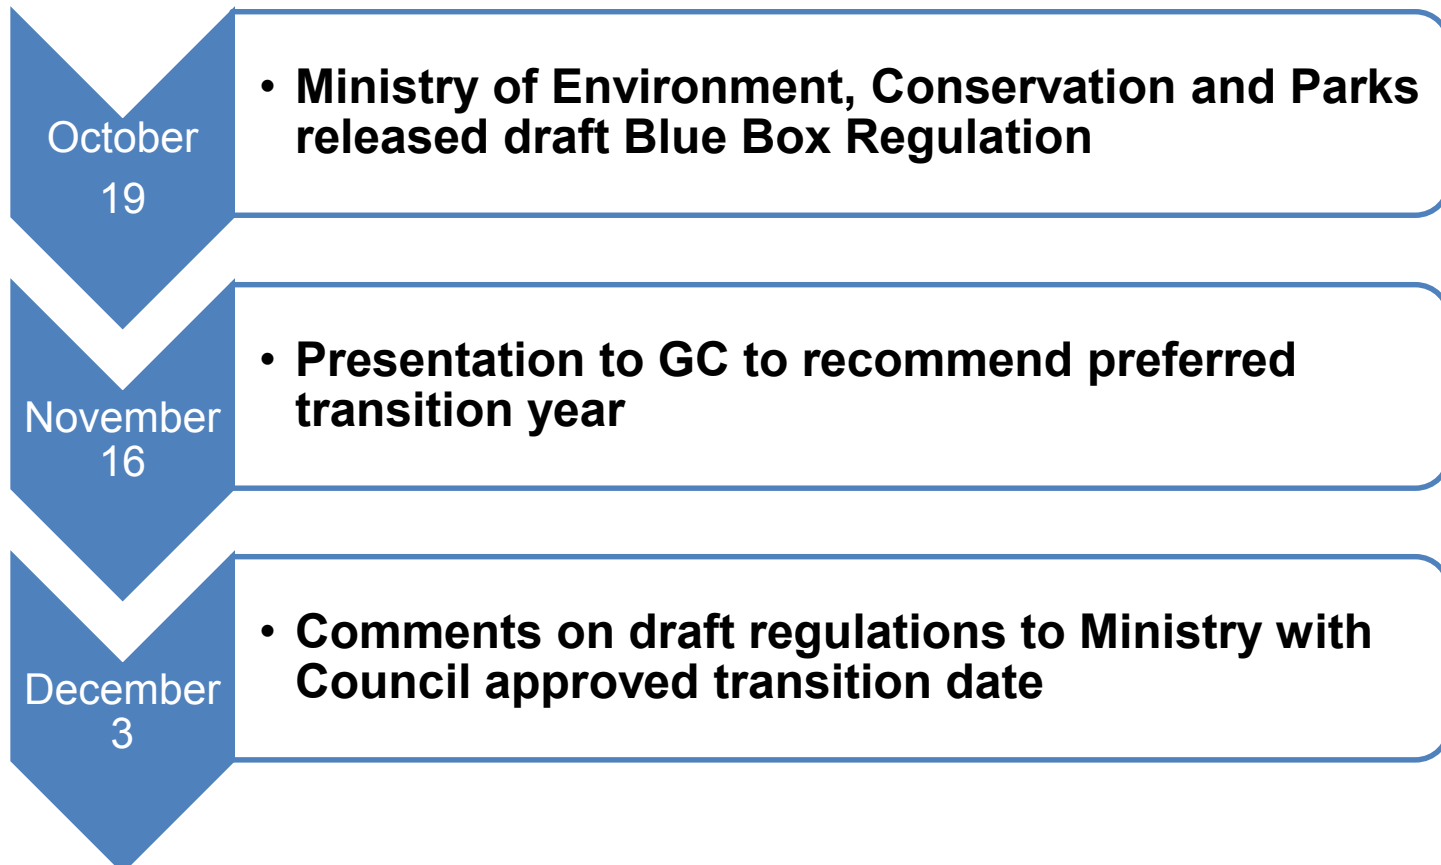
October 19

• Ministry of Environment, Conservation and Parks released draft Blue Box Regulation

November 16

• Presentation to GC to recommend preferred transition year

December 3

• Comments on draft regulations to Ministry with Council approved transition date